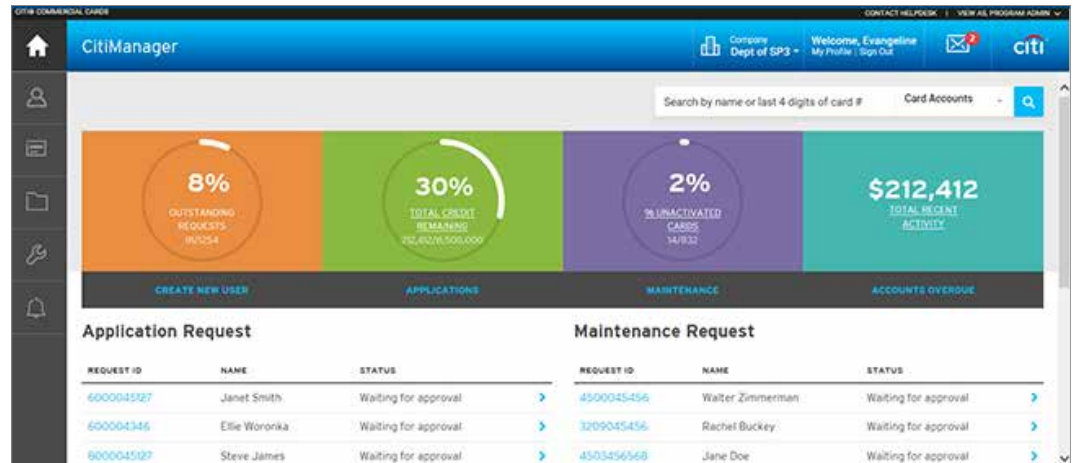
CITI® COMMERCIAL CARDS

CONTACT HELPDESK | VIEW AS: PROGRAM ADMIN

CitiManager

Company
Dept of SP3

Welcome, Evangeline
My Profile | Sign Out

2

citi

Search by name or last 4 digits of card #

Card Accounts

8%
OUTSTANDING REQUESTS
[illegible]/1254

30%
TOTAL CREDIT REMAINING
212,412/6,500,000

2%
% UNACTIVATED CARDS
14/932

$212,412
TOTAL RECENT ACTIVITY

CREATE NEW USER

APPLICATIONS

MAINTENANCE

ACCOUNTS OVERDUE

Application Request

| REQUEST ID | NAME | STATUS |
|---|---|---|
| 6000045127 | Janet Smith | Waiting for approval |
| 600004346 | Ellie Woronka | Waiting for approval |
| 6000045127 | Steve James | Waiting for approval |

Maintenance Request

| REQUEST ID | NAME | STATUS |
|---|---|---|
| 4500045456 | Walter Zimmerman | Waiting for approval |
| 3209045456 | Rachel Buckey | Waiting for approval |
| 4503456568 | Jane Doe | Waiting for approval |